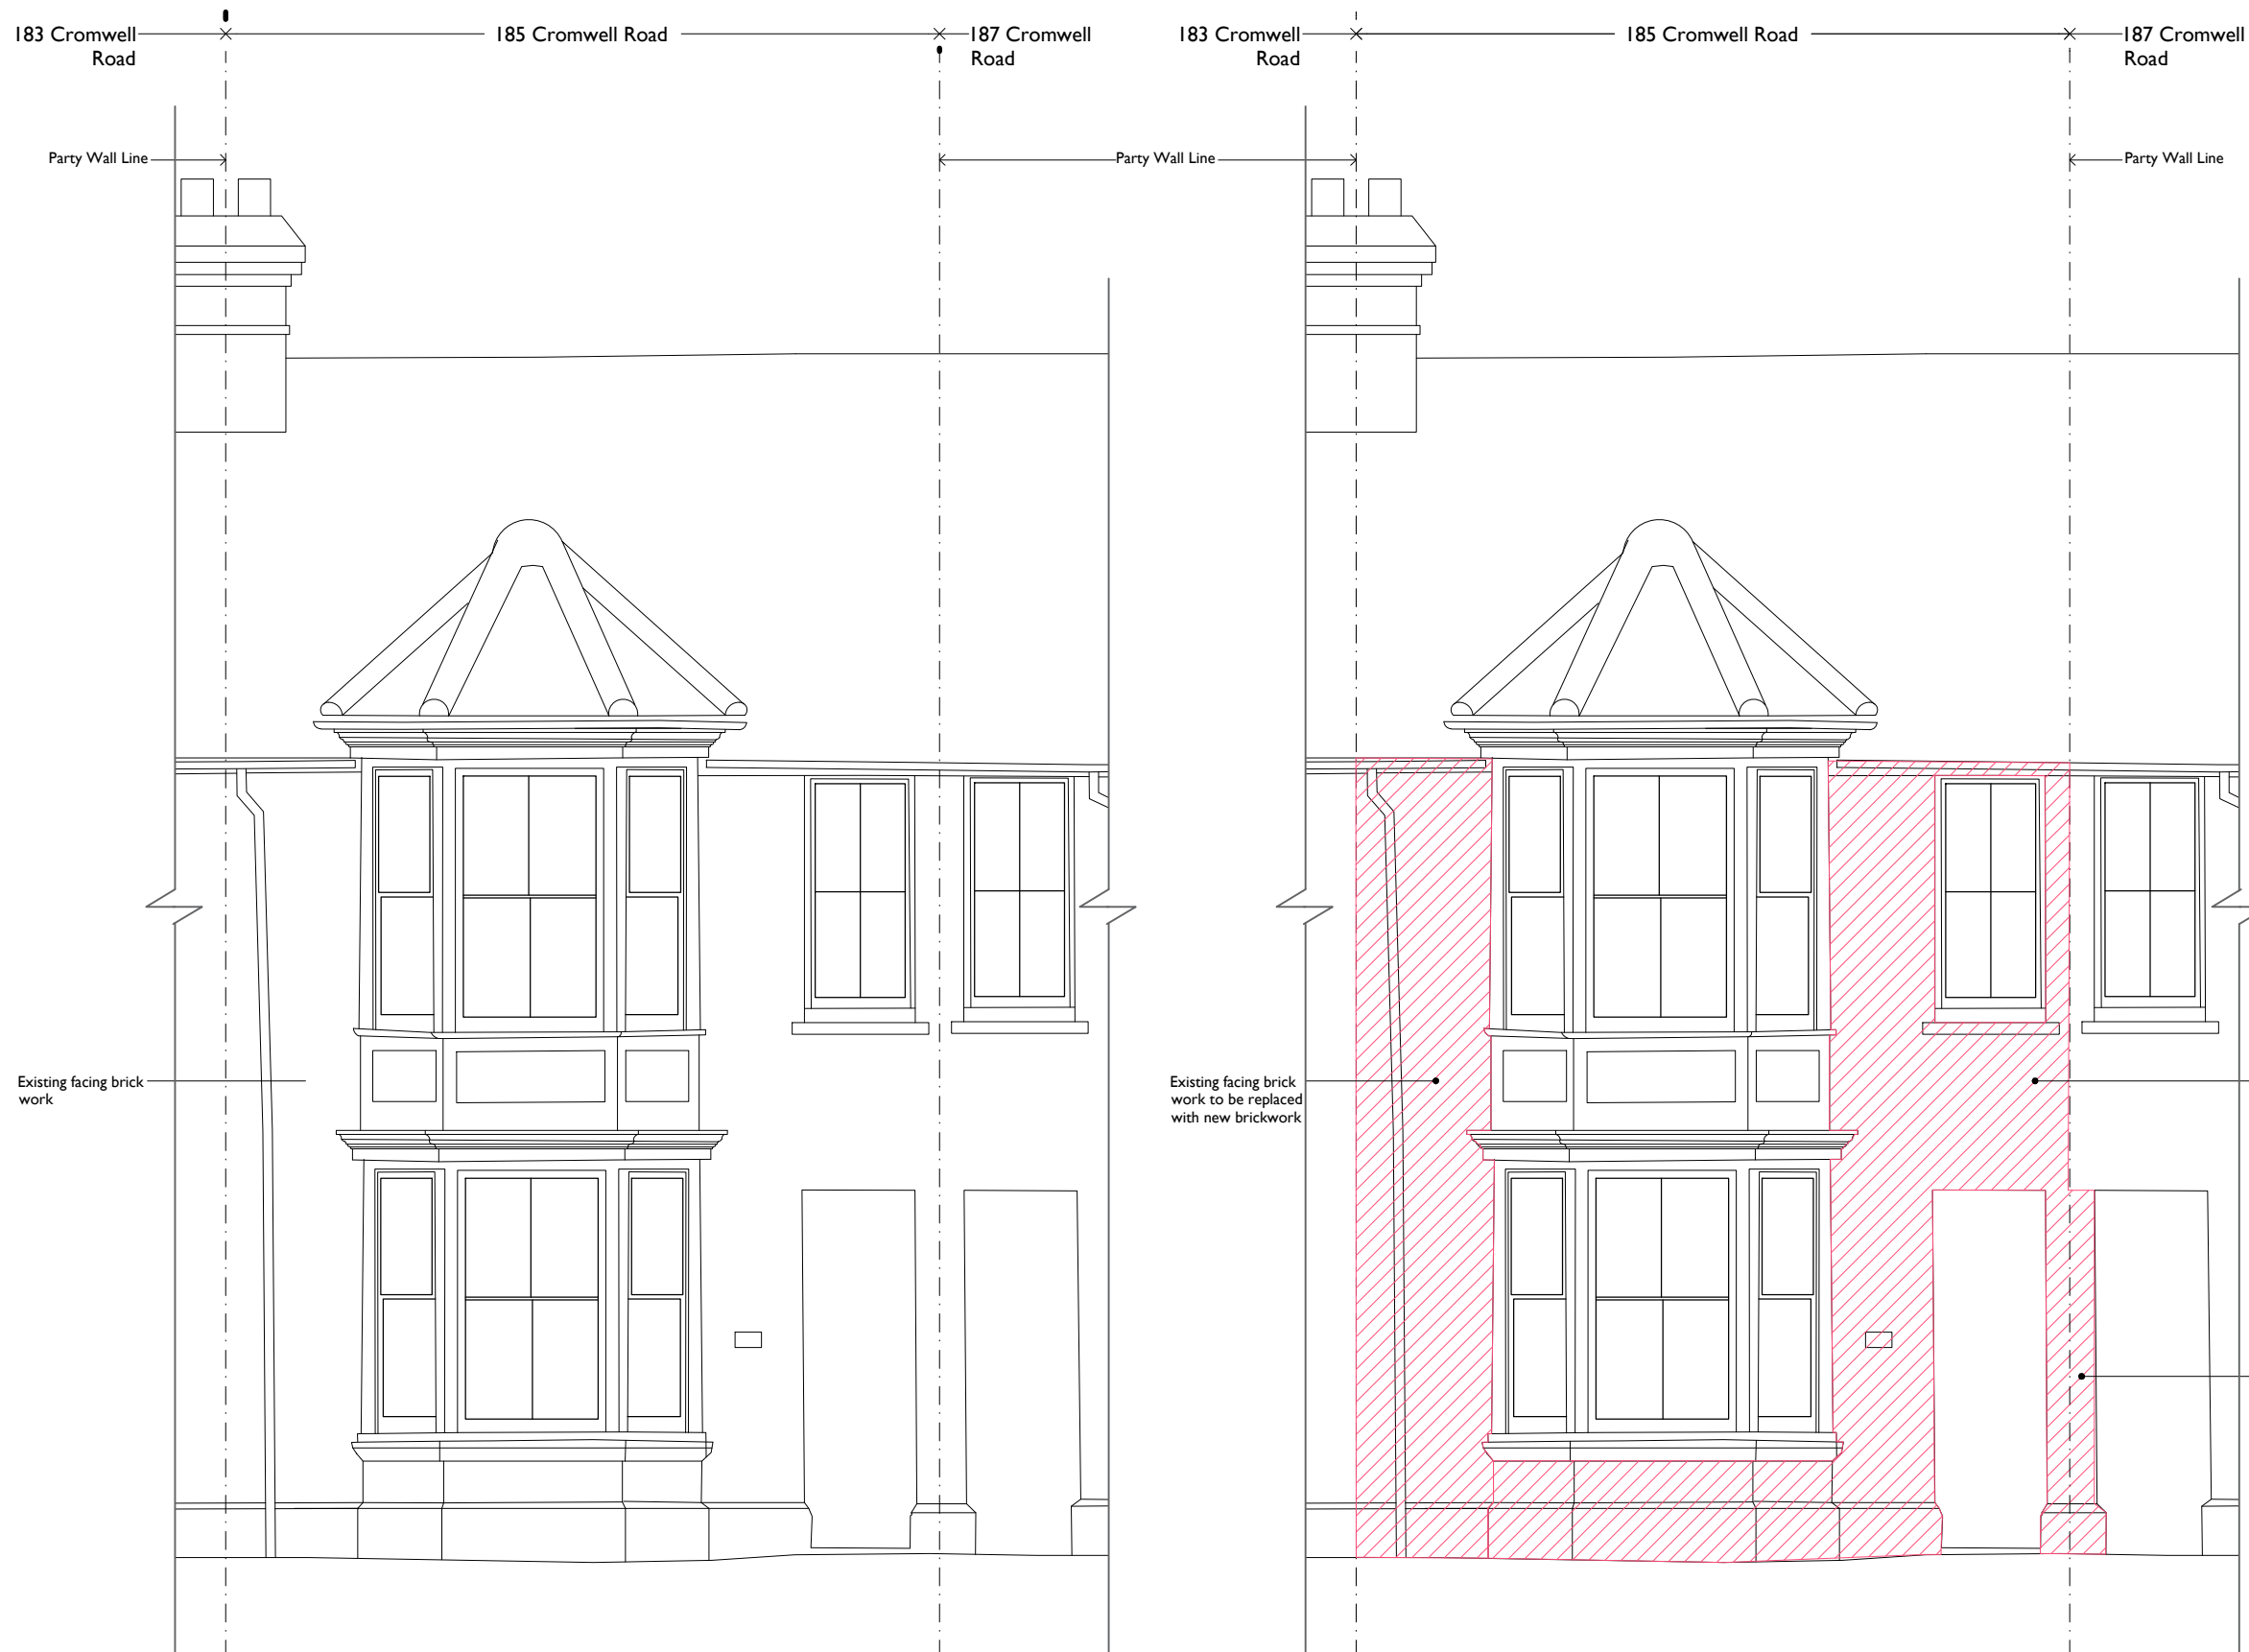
183 Cromwell Road

185 Cromwell Road

187 Cromwell Road

Party Wall Line

Party Wall Line

Existing facing brick work

183 Cromwell Road

185 Cromwell Road

187 Cromwell Road

Party Wall Line

Party Wall Line

Existing facing brick work to be replaced with new brickwork